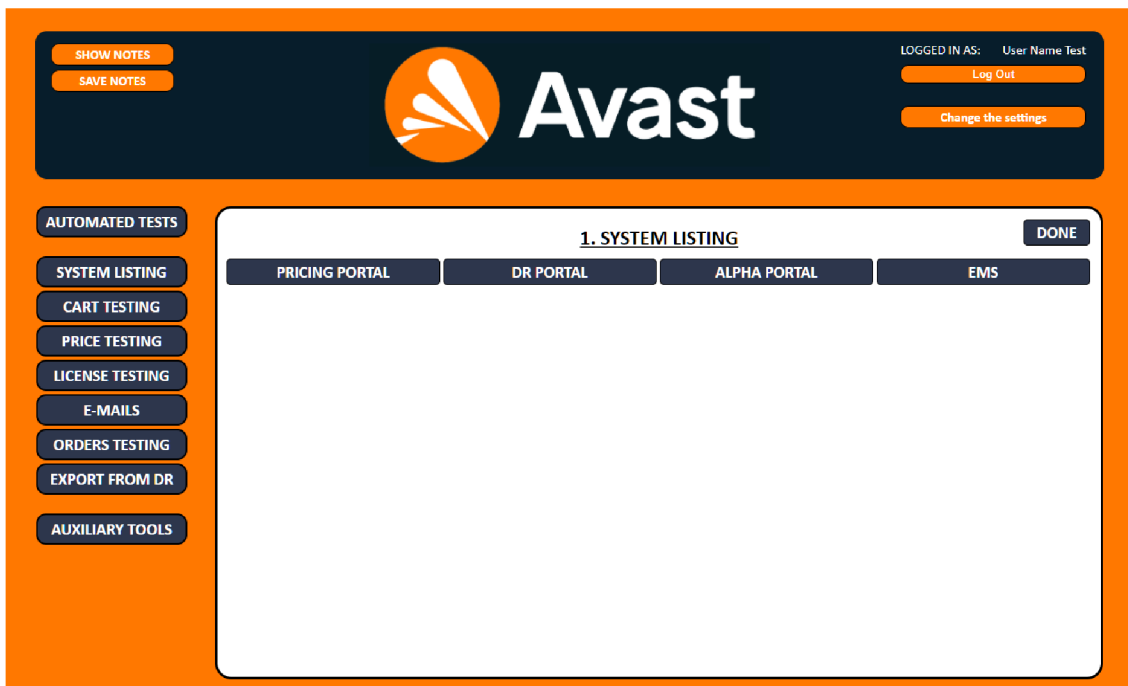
SHOW NOTES
SAVE NOTES

Avast

LOGGED IN AS: User Name Test
Log Out
Change the settings

AUTOMATED TESTS

SYSTEM LISTING
CART TESTING
PRICE TESTING
LICENSE TESTING
E-MAILS
ORDERS TESTING
EXPORT FROM DR

AUXILIARY TOOLS

1. SYSTEM LISTING
DONE

| PRICING PORTAL | DR PORTAL | ALPHA PORTAL | EMS |
|---|---|---|---|